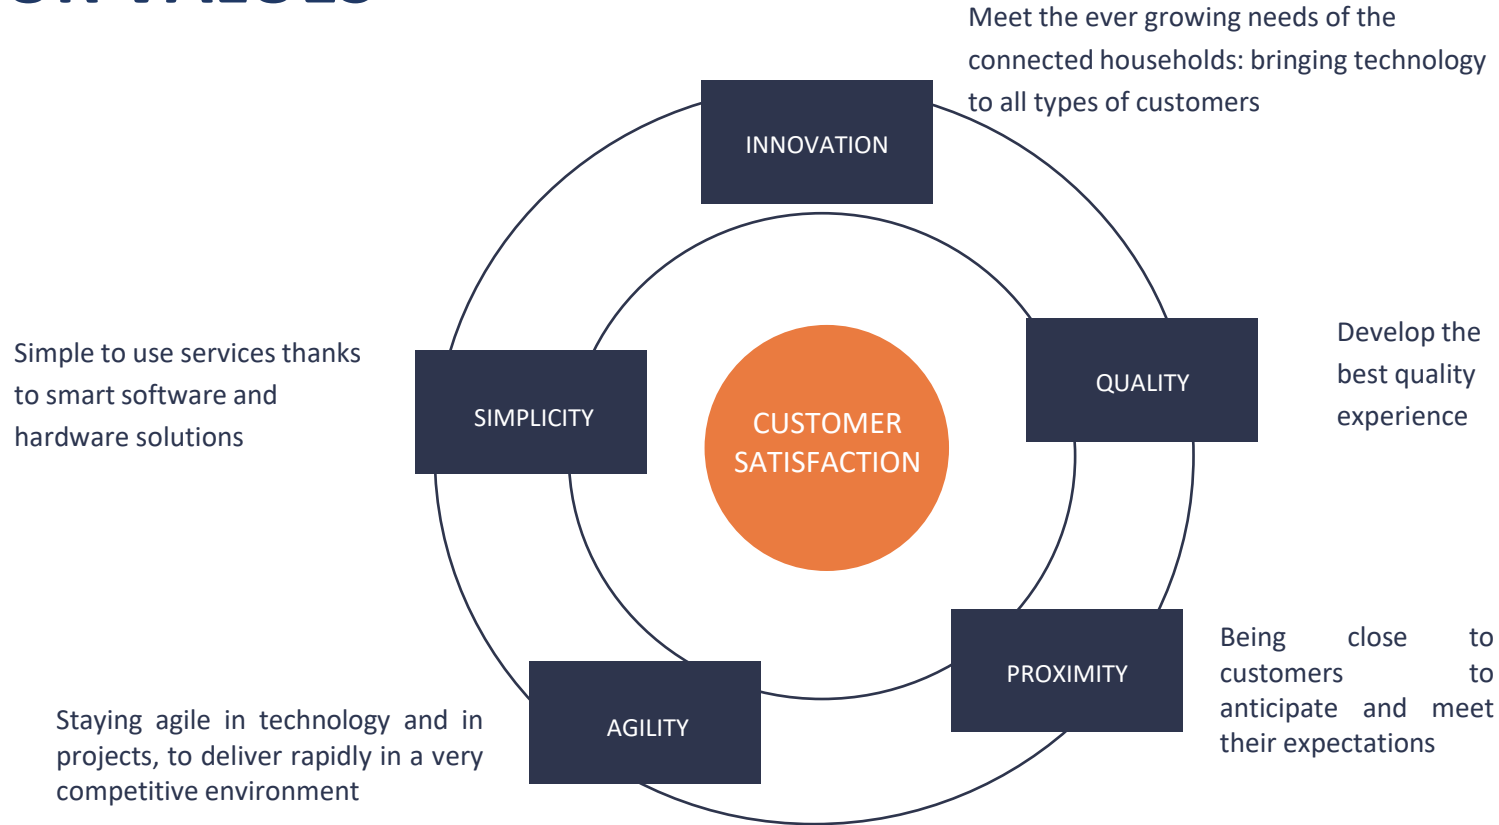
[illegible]

Meet the ever growing needs of the connected households: bringing technology to all types of customers

INNOVATION

Simple to use services thanks to smart software and hardware solutions

SIMPLICITY

CUSTOMER SATISFACTION

QUALITY

Develop the best quality experience

PROXIMITY

Being close to customers to anticipate and meet their expectations

AGILITY

Staying agile in technology and in projects, to deliver rapidly in a very competitive environment